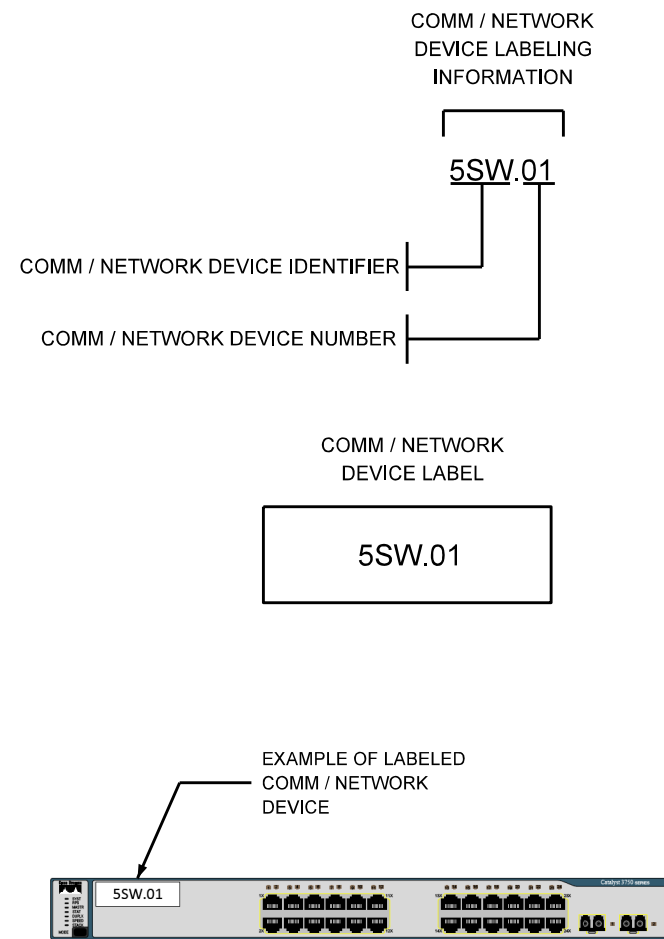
COMM / NETWORK DEVICE LABELING INFORMATION

5SW.01

COMM / NETWORK DEVICE IDENTIFIER

COMM / NETWORK DEVICE NUMBER

COMM / NETWORK DEVICE LABEL

5SW.01

EXAMPLE OF LABELED COMM / NETWORK DEVICE

5SW.01

Catalyst 3750 series